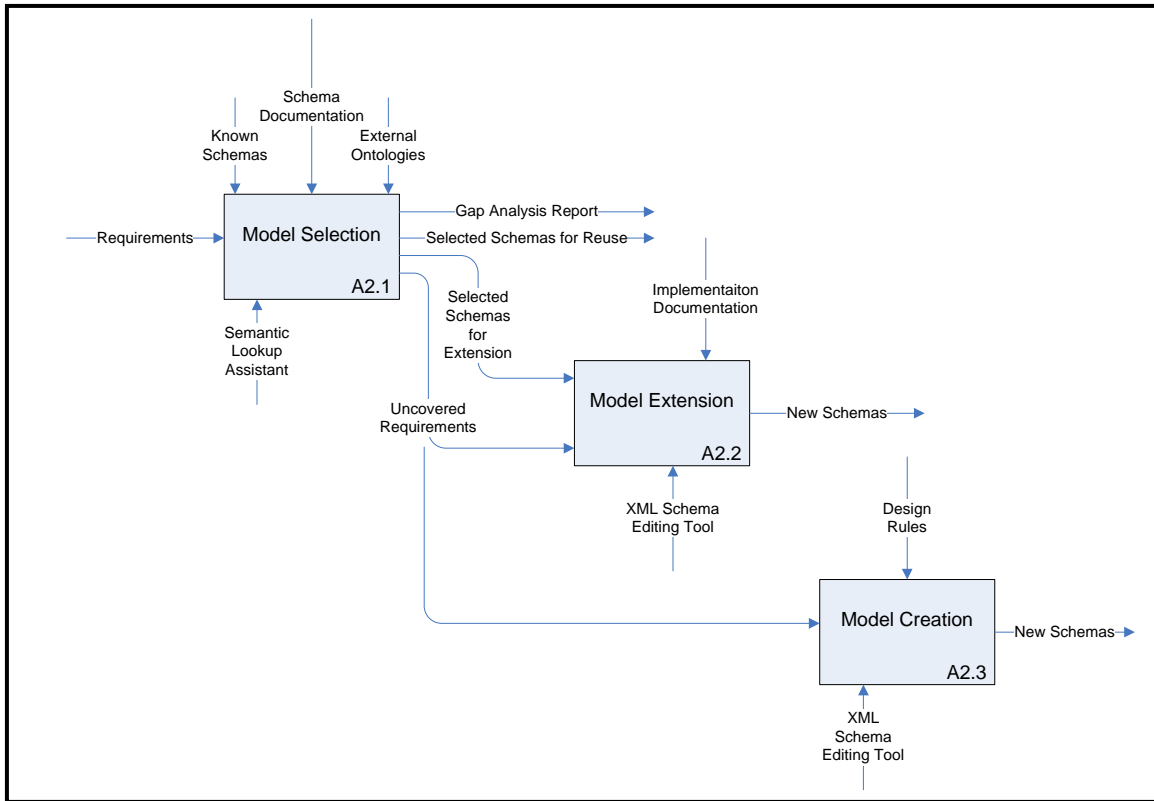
Schema Documentation

Known Schemas

External Ontologies

Requirements

Model Selection

A2.1

Gap Analysis Report

Selected Schemas for Reuse

Selected Schemas for Extension

Semantic Lookup Assistant

Implementaiton Documentation

Model Extension

A2.2

New Schemas

Uncovered Requirements

XML Schema Editing Tool

Design Rules

Model Creation

A2.3

New Schemas

XML Schema Editing Tool